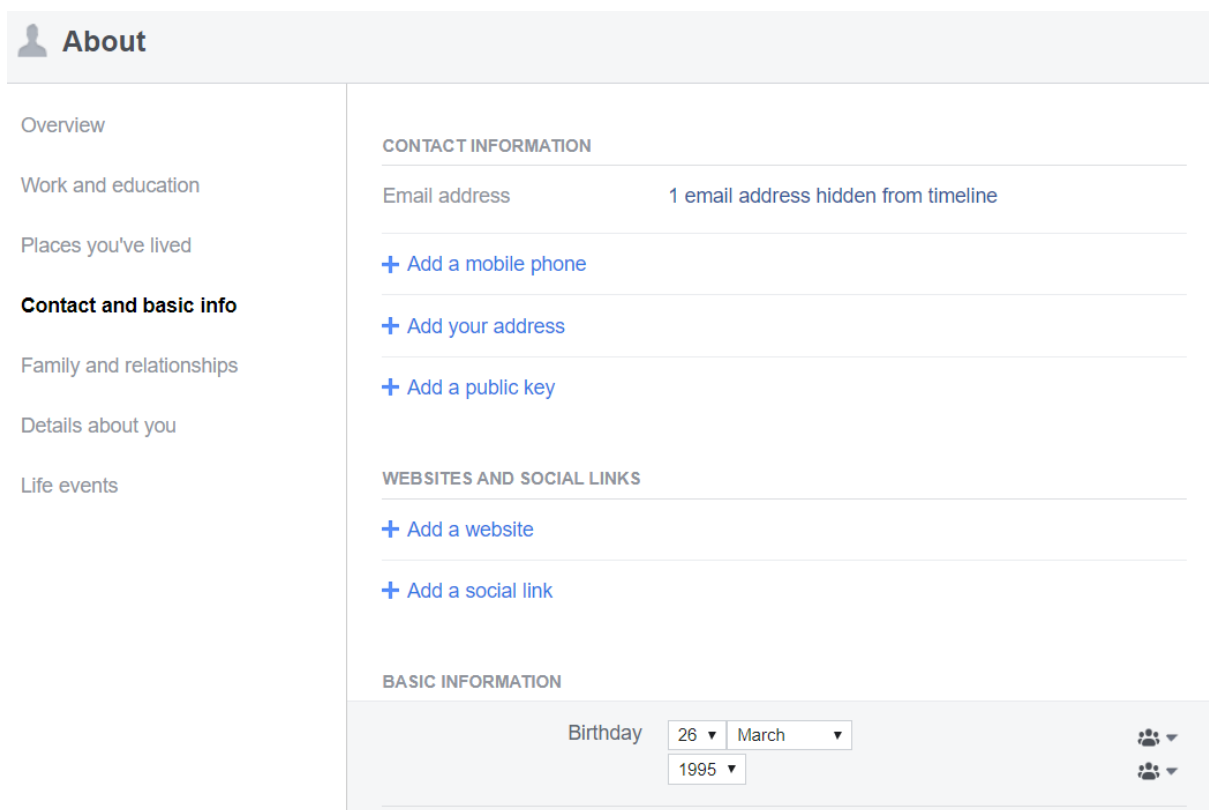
About

Overview

Work and education

Places you've lived

Contact and basic info

Family and relationships

Details about you

Life events

CONTACT INFORMATION

Email address 1 email address hidden from timeline

+ Add a mobile phone

+ Add your address

+ Add a public key

WEBSITES AND SOCIAL LINKS

+ Add a website

+ Add a social link

BASIC INFORMATION

Birthday 26 March

1995